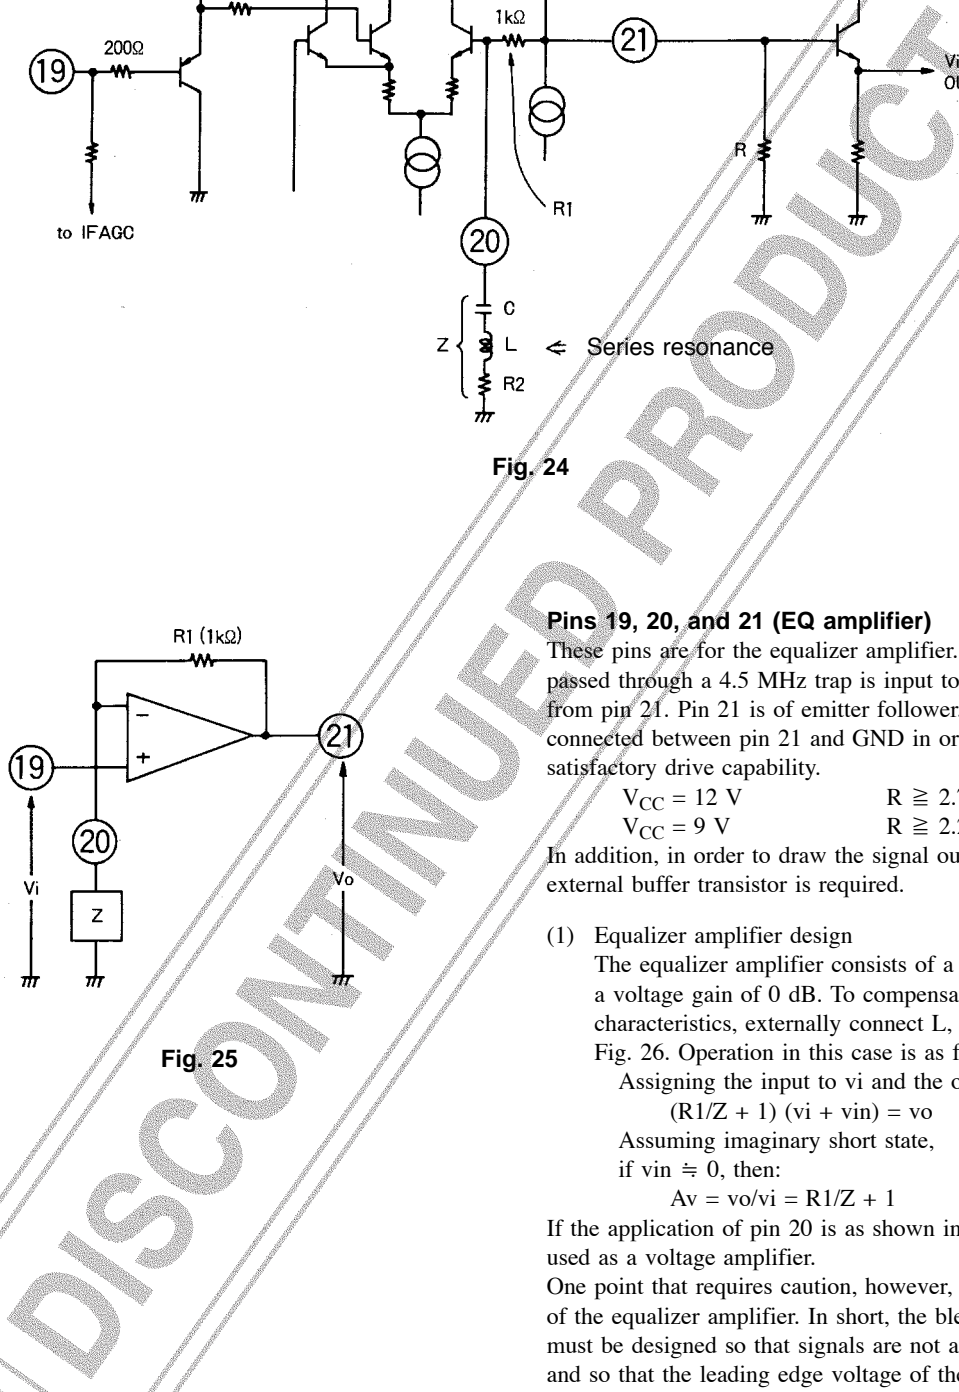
200Ω

1kΩ

19

21

Vi
Ou

R

R1

to IFAGC

20

C

Z

L

Series resonance

R2

Fig. 24

R1 (1kΩ)

−

+

19

21

20

Vi

Vo

Z

Fig. 25

Pins 19, 20, and 21 (EQ amplifier)

These pins are for the equalizer amplifier. passed through a 4.5 MHz trap is input to from pin 21. Pin 21 is of emitter follower connected between pin 21 and GND in or satisfactory drive capability.

$V_{CC}$ = 12 V R ≧ 2.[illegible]
$V_{CC}$ = 9 V R ≧ 2.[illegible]

In addition, in order to draw the signal ou external buffer transistor is required.

(1) Equalizer amplifier design
The equalizer amplifier consists of a a voltage gain of 0 dB. To compensa characteristics, externally connect L, Fig. 26. Operation in this case is as f
Assigning the input to vi and the o
(R1/Z + 1) (vi + vin) = vo
Assuming imaginary short state,
if vin ≒ 0, then:
Av = vo/vi = R1/Z + 1

If the application of pin 20 is as shown in used as a voltage amplifier.

One point that requires caution, however, of the equalizer amplifier. In short, the ble must be designed so that signals are not a and so that the leading edge voltage of the